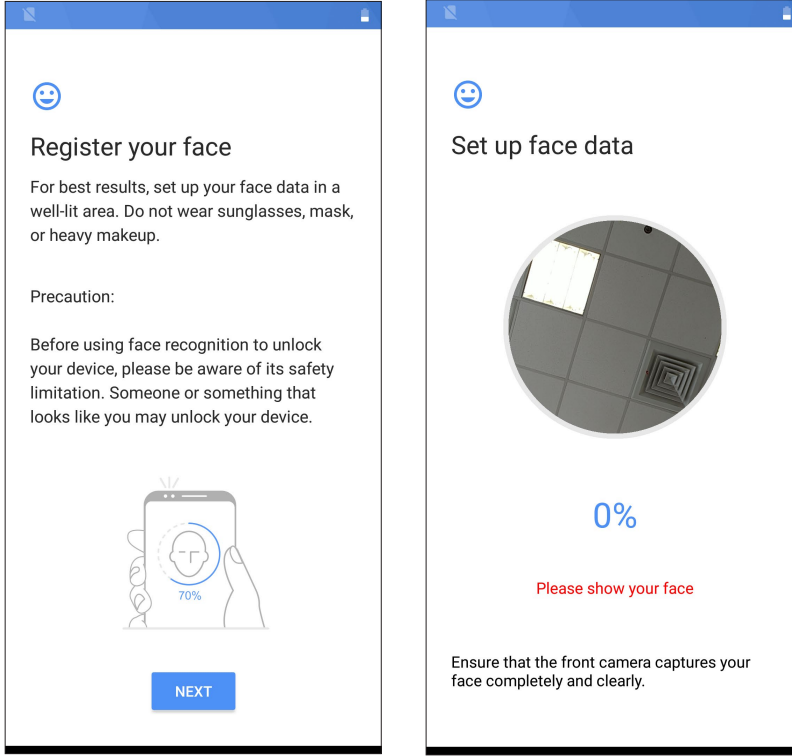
Register your face

For best results, set up your face data in a well-lit area. Do not wear sunglasses, mask, or heavy makeup.

Precaution:

Before using face recognition to unlock your device, please be aware of its safety limitation. Someone or something that looks like you may unlock your device.

70%

NEXT

Set up face data

0%

Please show your face

Ensure that the front camera captures your face completely and clearly.